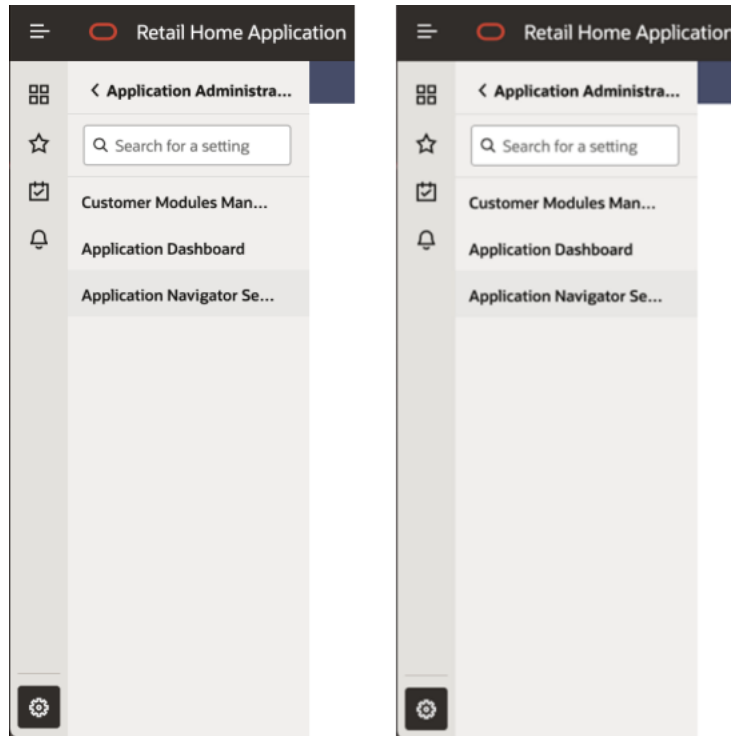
Retail Home Application

Application Administra...

Search for a setting

Customer Modules Man...

Application Dashboard

Application Navigator Se...

Retail Home Applicatior

Application Administra...

Search for a setting

Customer Modules Man...

Application Dashboard

Application Navigator Se...